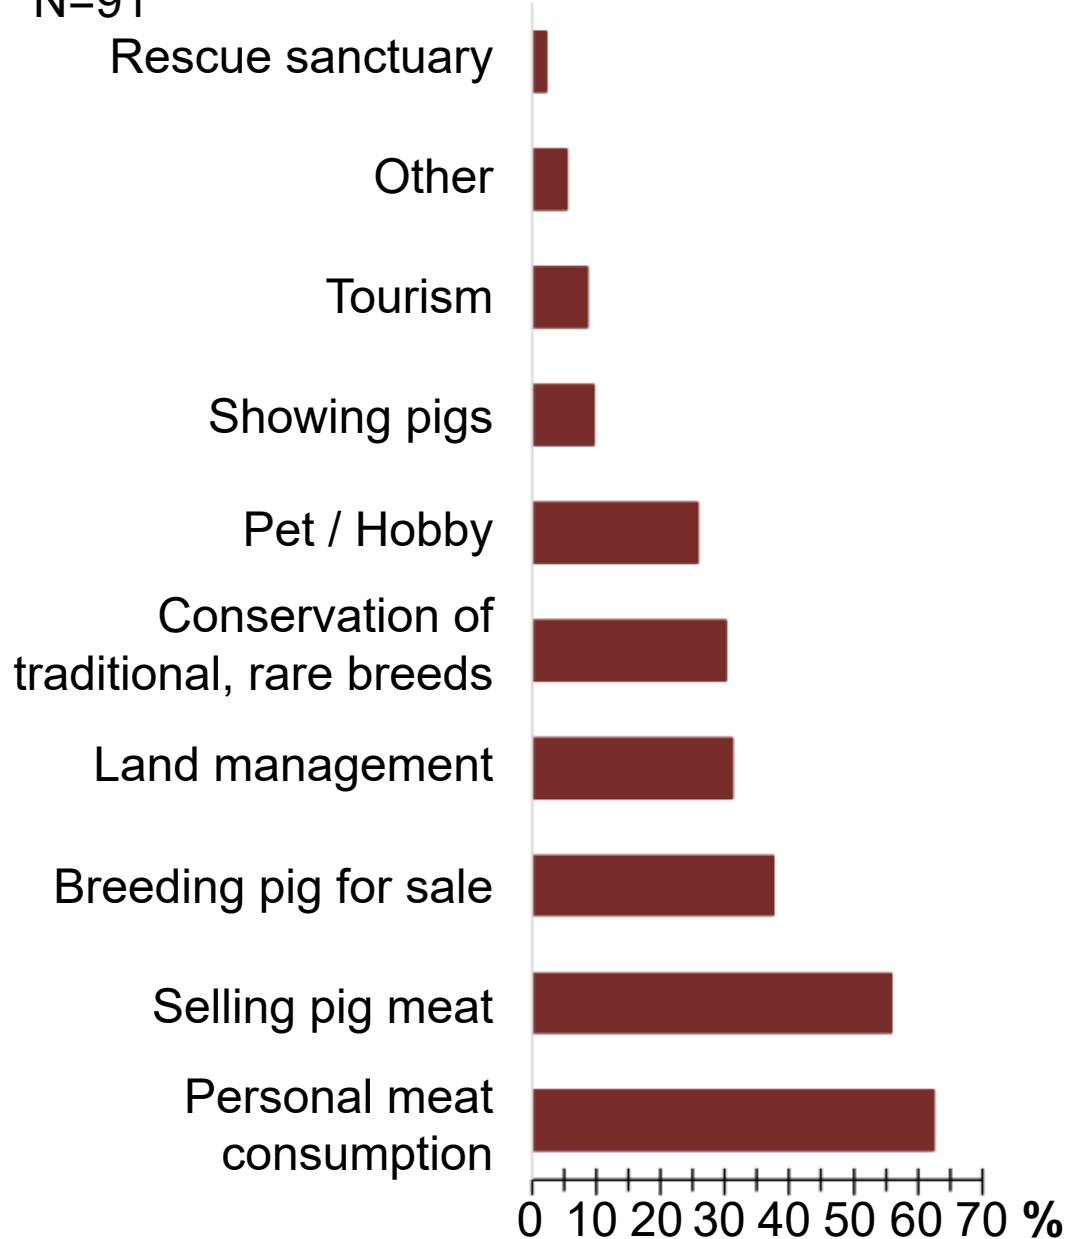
N=91
Rescue sanctuary
Other
Tourism
Showing pigs
Pet / Hobby
Conservation of traditional, rare breeds
Land management
Breeding pig for sale
Selling pig meat
Personal meat consumption
0 10 20 30 40 50 60 70 %